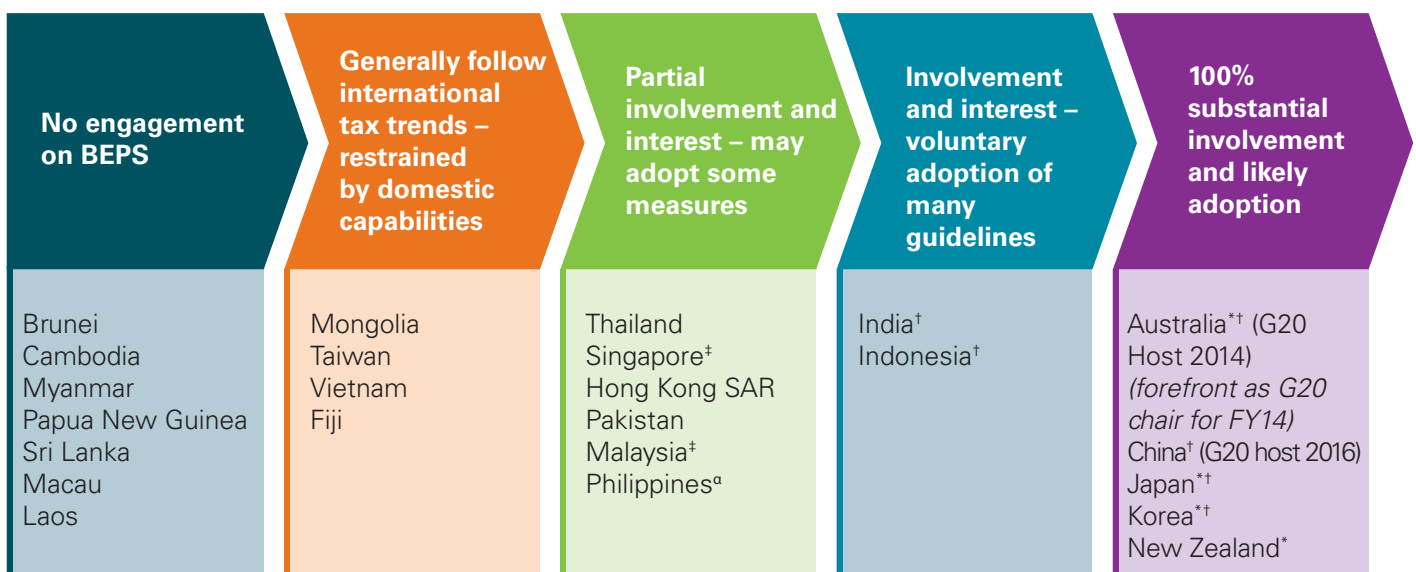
No engagement on BEPS

Brunei
Cambodia
Myanmar
Papua New Guinea
Sri Lanka
Macau
Laos

Generally follow international tax trends – restrained by domestic capabilities

Mongolia
Taiwan
Vietnam
Fiji

Partial involvement and interest – may adopt some measures

Thailand
Singapore‡
Hong Kong SAR
Pakistan
Malaysia‡
Philippinesα

Involvement and interest – voluntary adoption of many guidelines

India†
Indonesia†

100% substantial involvement and likely adoption

Australia*† (G20 Host 2014)
(forefront as G20 chair for FY14)
China† (G20 host 2016)
Japan*†
Korea*†
New Zealand*